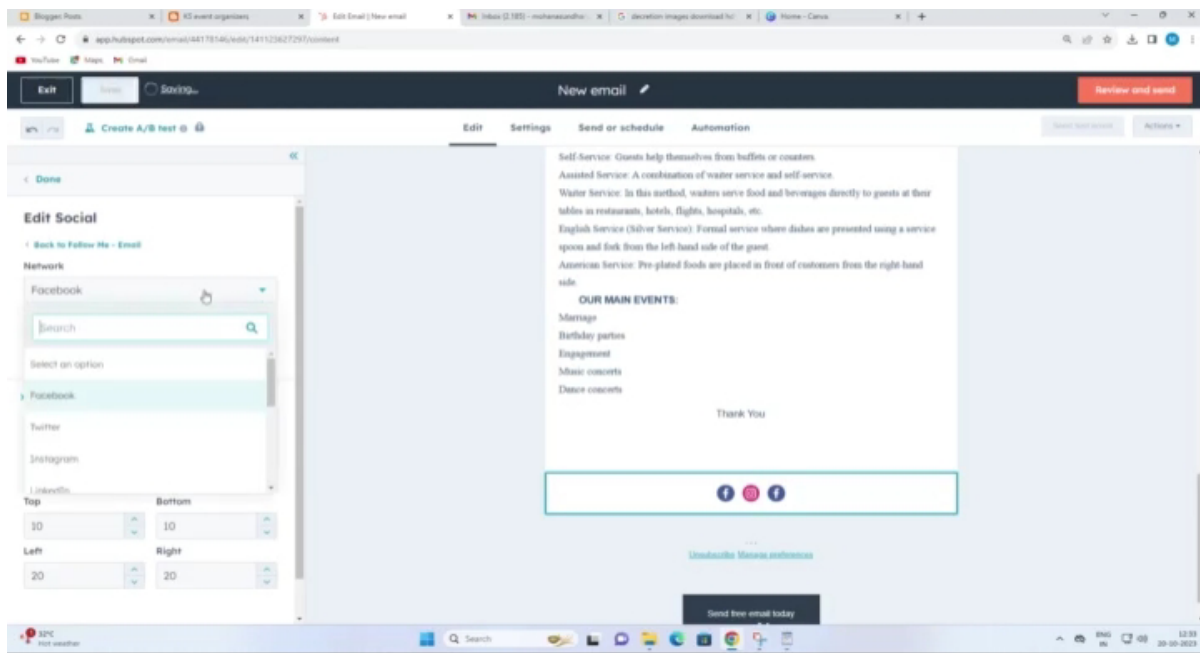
Blogger: Posts | KS event organizers | Edit Email | New email | Inbox (2,185) - mohanasundhar | decoration images download hd | Home - Canva

app.hubspot.com/email/44178146/edit/141123627297/content

YouTube Maps Gmail

Exit Save Saving...

New email

Review and send

Create A/B test

Edit Settings Send or schedule Automation

Send test email Actions

‹ Done

Edit Social

‹ Back to Follow Me - Email

Network

Facebook

Search

Select an option

Facebook

Twitter

Instagram

LinkedIn

Top Bottom

10 10

Left Right

20 20

Self-Service: Guests help themselves from buffets or counters.

Assisted Service: A combination of waiter service and self-service.

Waiter Service: In this method, waiters serve food and beverages directly to guests at their tables in restaurants, hotels, flights, hospitals, etc.

English Service (Silver Service): Formal service where dishes are presented using a service spoon and fork from the left-hand side of the guest.

American Service: Pre-plated foods are placed in front of customers from the right-hand side.

OUR MAIN EVENTS:

Marriage

Birthday parties

Engagement

Music concerts

Dance concerts

Thank You

Unsubscribe Manage preferences

Send free email today

32°C Hot weather

Search

ENG IN 12:33 20-10-2023